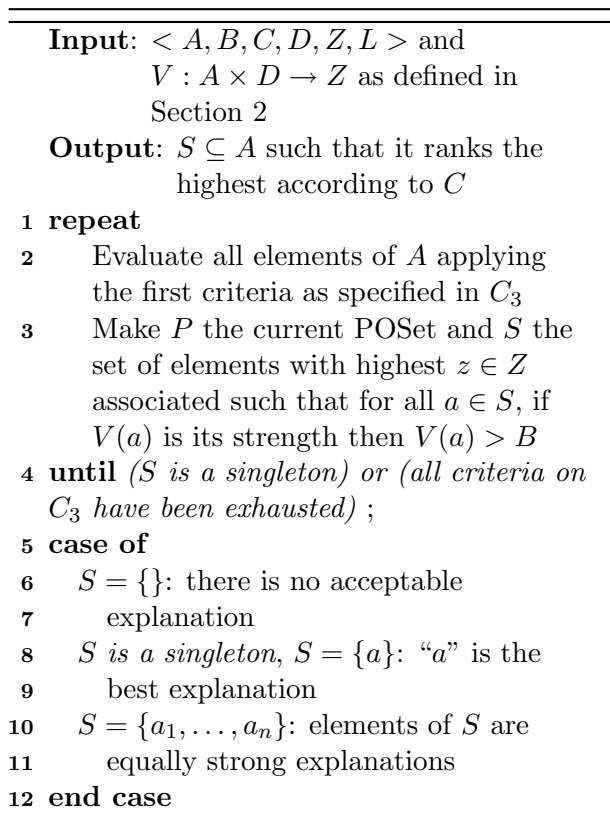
**Input**: $< A, B, C, D, Z, L >$ and $V : A \times D \rightarrow Z$ as defined in Section 2

**Output**: $S \subseteq A$ such that it ranks the highest according to $C$

1 **repeat**

2 Evaluate all elements of $A$ applying the first criteria as specified in $C_3$

3 Make $P$ the current POSet and $S$ the set of elements with highest $z \in Z$ associated such that for all $a \in S$, if $V(a)$ is its strength then $V(a) > B$

4 **until** *(S is a singleton) or (all criteria on $C_3$ have been exhausted)* ;

5 **case of**

6 $S = \{\}$: there is no acceptable

7 explanation

8 *S is a singleton*, $S = \{a\}$: "$a$" is the

9 best explanation

10 $S = \{a_1, \ldots, a_n\}$: elements of $S$ are

11 equally strong explanations

12 **end case**